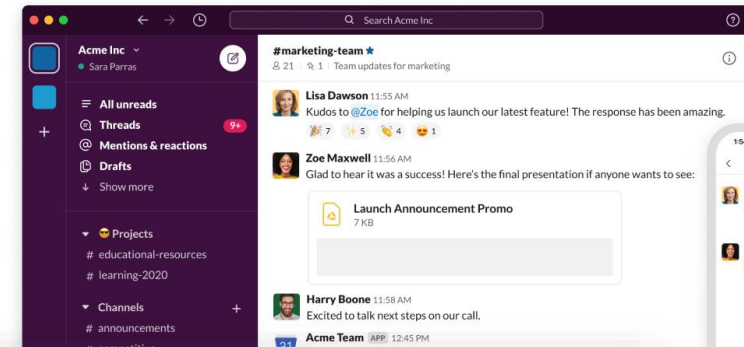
Search Acme Inc

Acme Inc
Sara Parras

All unreads
Threads 9+
Mentions & reactions
Drafts
Show more

😎 Projects
# educational-resources
# learning-2020

Channels +
# announcements

#marketing-team ★
21 | 1 | Team updates for marketing

Lisa Dawson 11:55 AM
Kudos to @Zoe for helping us launch our latest feature! The response has been amazing.
🎉 7 ✨ 5 👏 4 😍 1

Zoe Maxwell 11:56 AM
Glad to hear it was a success! Here's the final presentation if anyone wants to see:

Launch Announcement Promo
7 KB

Harry Boone 11:58 AM
Excited to talk next steps on our call.

Acme Team APP 12:45 PM
21